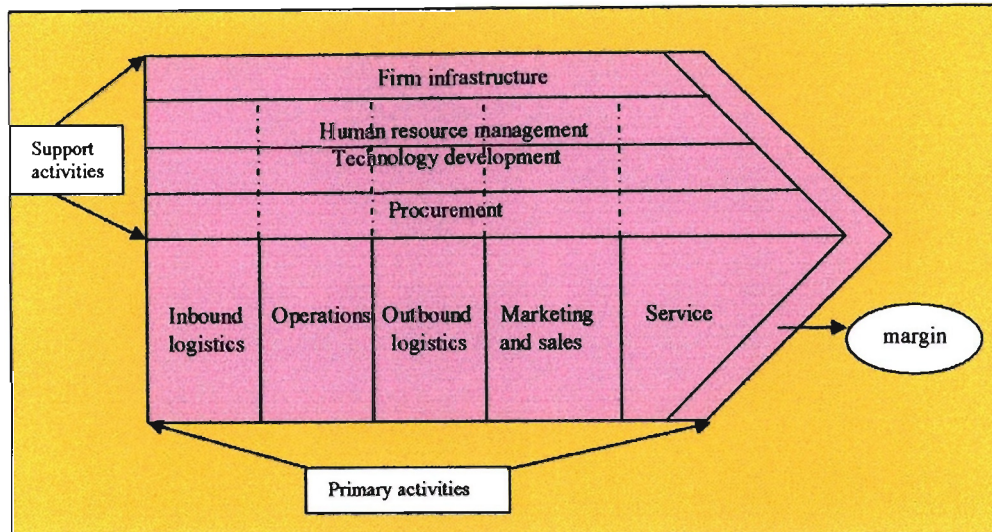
Support activities

Firm infrastructure

Human resource management

Technology development

Procurement

Inbound logistics

Operations

Outbound logistics

Marketing and sales

Service

margin

Primary activities